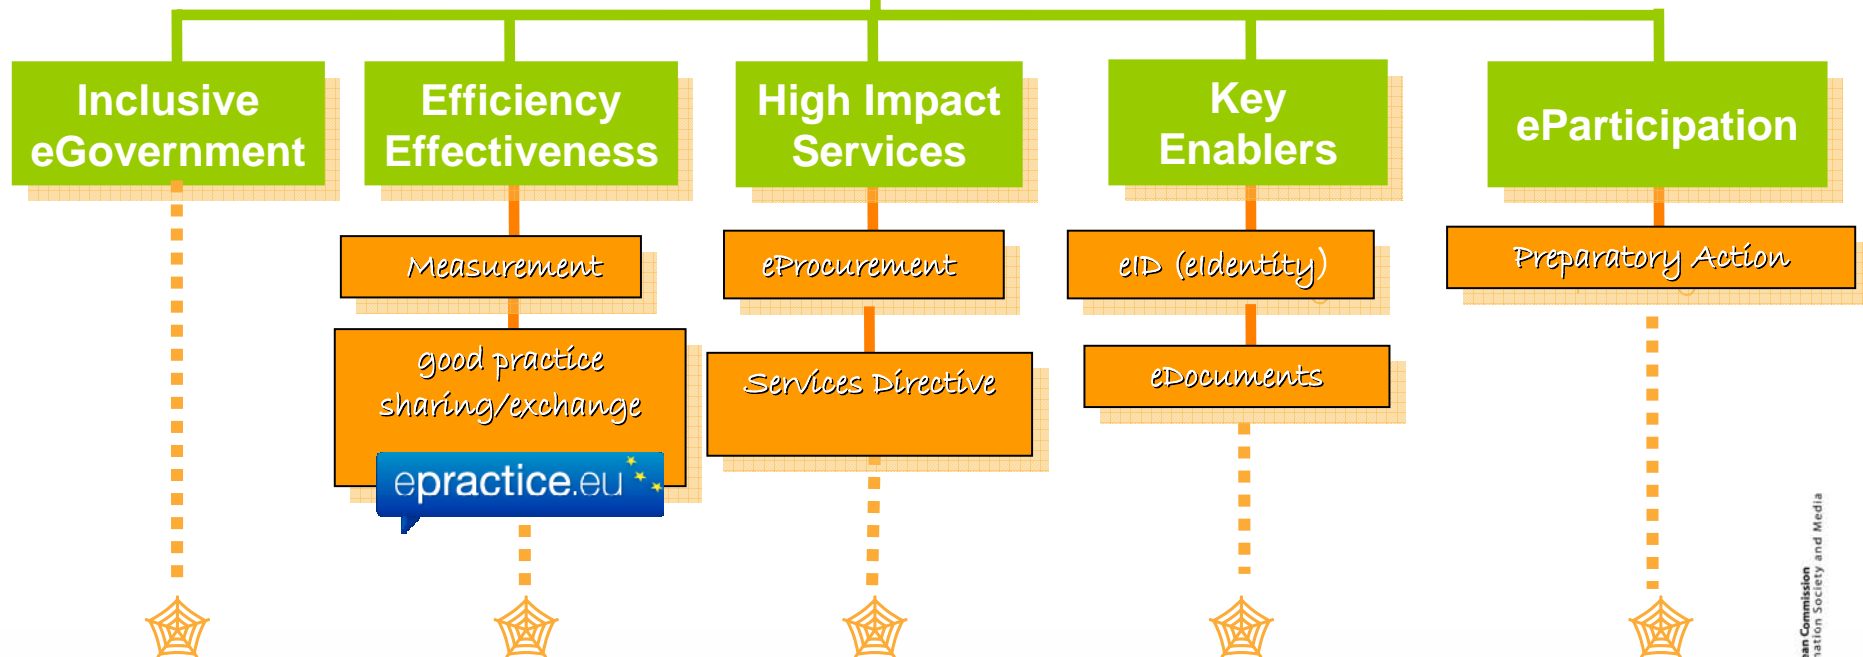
Inclusive eGovernment

Efficiency Effectiveness

High Impact Services

Key Enablers

eParticipation

Measurement

good practice sharing/exchange

epractice.eu

eProcurement

Services Directive

eID (eIdentity)

eDocuments

Preparatory Action

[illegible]an Commission
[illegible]ation Society and Media